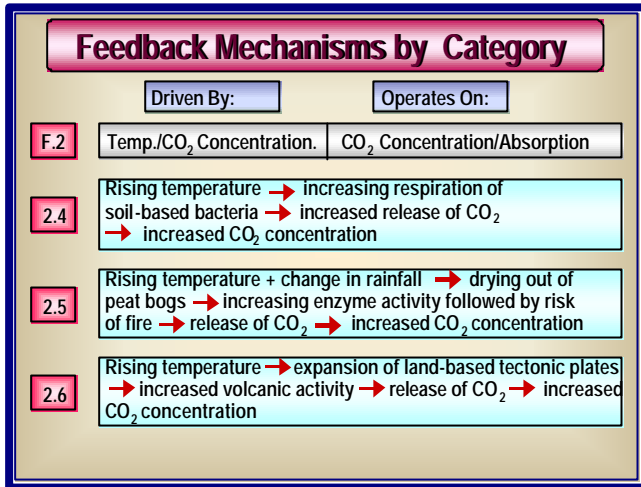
Feedback Mechanisms by Category

Driven By:

Operates On:

F.2

Temp./$CO_2$ Concentration.

$CO_2$ Concentration/Absorption

2.4

Rising temperature → increasing respiration of soil-based bacteria → increased release of $CO_2$ → increased $CO_2$ concentration

2.5

Rising temperature + change in rainfall → drying out of peat bogs → increasing enzyme activity followed by risk of fire → release of $CO_2$ → increased $CO_2$ concentration

2.6

Rising temperature → expansion of land-based tectonic plates → increased volcanic activity → release of $CO_2$ → increased $CO_2$ concentration